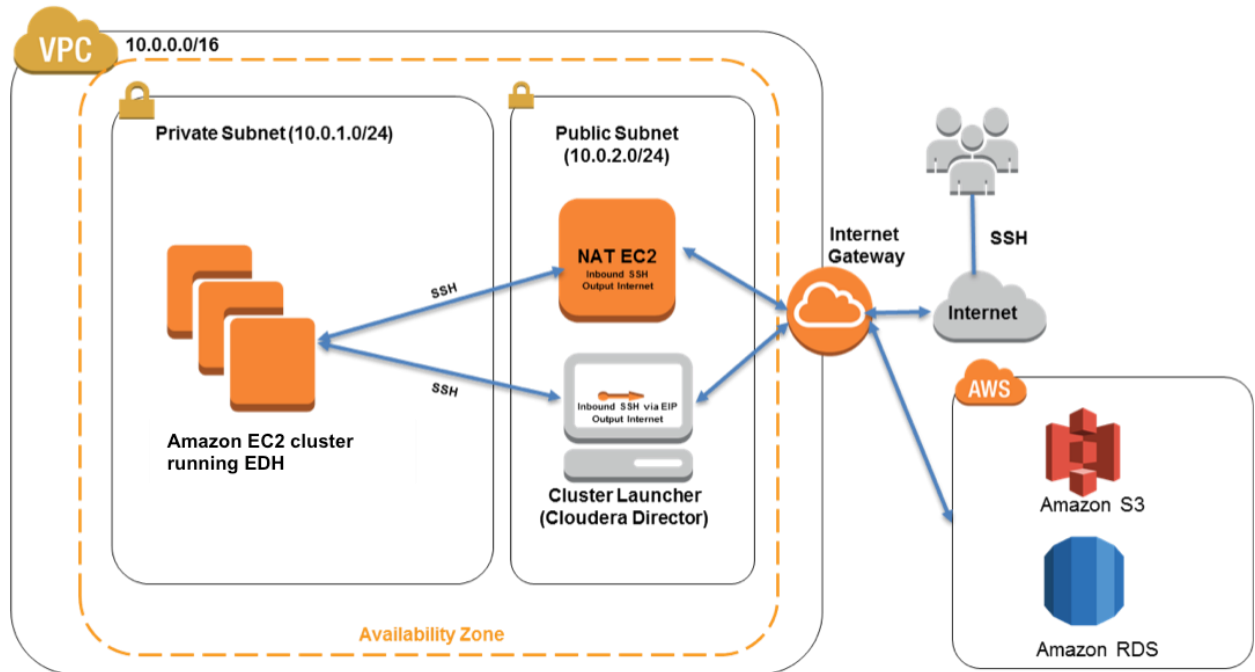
VPC 10.0.0.0/16

Private Subnet (10.0.1.0/24)

Public Subnet (10.0.2.0/24)

NAT EC2
Inbound SSH
Output Internet

SSH

SSH

Amazon EC2 cluster running EDH

Inbound SSH via EIP
Output Internet

Cluster Launcher (Cloudera Director)

Internet Gateway

SSH

Internet

AWS

Amazon S3

Amazon RDS

Availability Zone